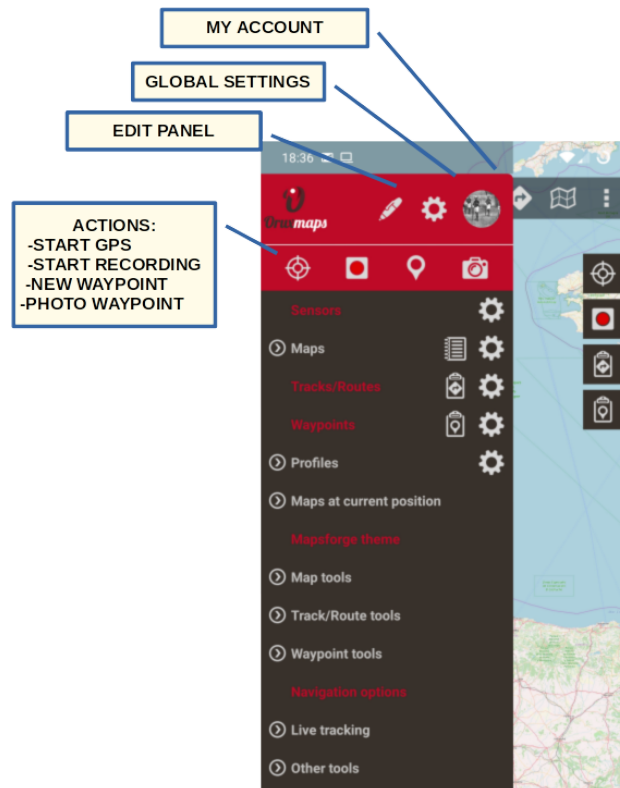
MY ACCOUNT

GLOBAL SETTINGS

EDIT PANEL

ACTIONS:
-START GPS
-START RECORDING
-NEW WAYPOINT
-PHOTO WAYPOINT

18:36

Oruxmaps

Sensors

Maps

Tracks/Routes

Waypoints

Profiles

Maps at current position

Mapsforge theme

Map tools

Track/Route tools

Waypoint tools

Navigation options

Live tracking

Other tools